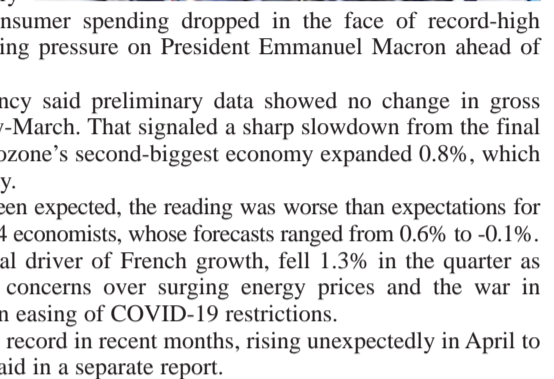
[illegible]nsumer spending dropped in the face of record-high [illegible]ing pressure on President Emmanuel Macron ahead of

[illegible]ncy said preliminary data showed no change in gross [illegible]-March. That signaled a sharp slowdown from the final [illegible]ozone's second-biggest economy expanded 0.8%, which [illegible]y.

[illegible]een expected, the reading was worse than expectations for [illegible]4 economists, whose forecasts ranged from 0.6% to -0.1%. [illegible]al driver of French growth, fell 1.3% in the quarter as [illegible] concerns over surging energy prices and the war in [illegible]n easing of COVID-19 restrictions.

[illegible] record in recent months, rising unexpectedly in April to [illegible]aid in a separate report.